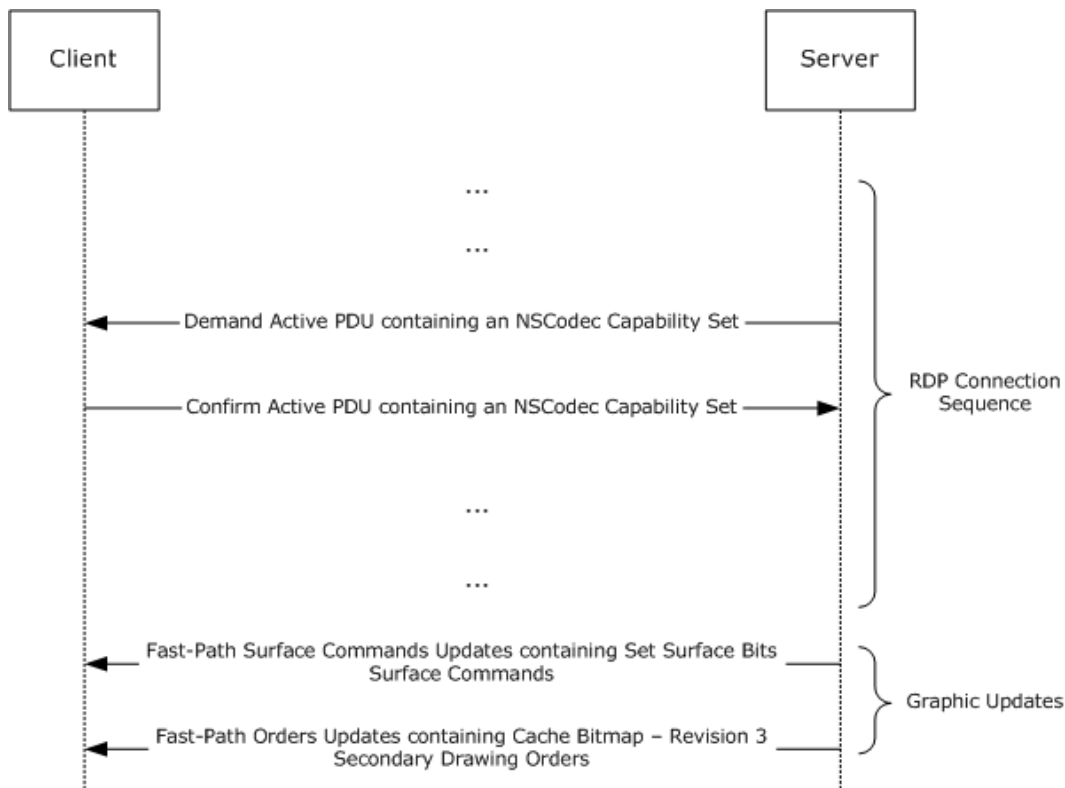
Client

Server

...

...

Demand Active PDU containing an NSCodec Capability Set

Confirm Active PDU containing an NSCodec Capability Set

RDP Connection Sequence

...

...

Fast-Path Surface Commands Updates containing Set Surface Bits Surface Commands

Graphic Updates

Fast-Path Orders Updates containing Cache Bitmap – Revision 3 Secondary Drawing Orders